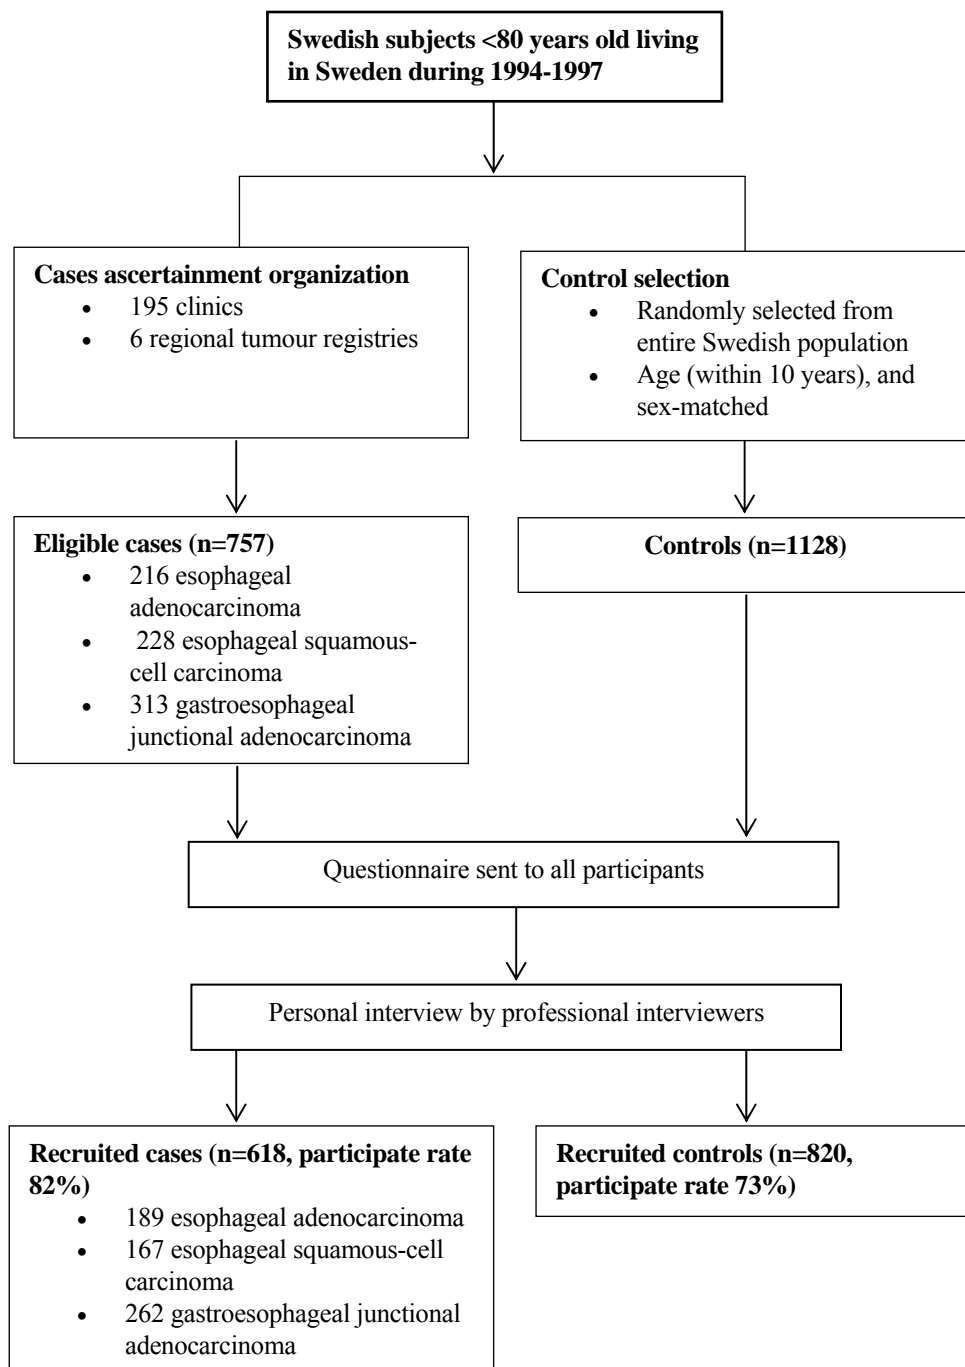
Swedish subjects <80 years old living in Sweden during 1994-1997

Cases ascertainment organization
- 195 clinics
- 6 regional tumour registries

Control selection
- Randomly selected from entire Swedish population
- Age (within 10 years), and sex-matched

Eligible cases (n=757)
- 216 esophageal adenocarcinoma
- 228 esophageal squamous-cell carcinoma
- 313 gastroesophageal junctional adenocarcinoma

Controls (n=1128)

Questionnaire sent to all participants

Personal interview by professional interviewers

Recruited cases (n=618, participate rate 82%)
- 189 esophageal adenocarcinoma
- 167 esophageal squamous-cell carcinoma
- 262 gastroesophageal junctional adenocarcinoma

Recruited controls (n=820, participate rate 73%)